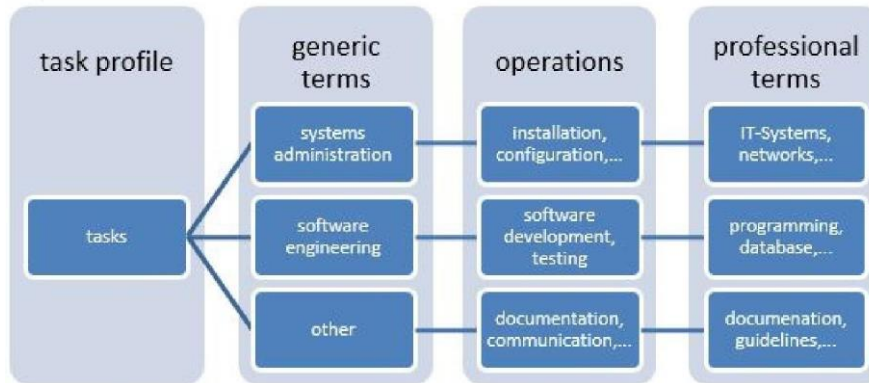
task profile

tasks

generic terms

systems administration

software engineering

other

operations

installation, configuration,...

software development, testing

documentation, communication,...

professional terms

IT-Systems, networks,...

programming, database,...

documenation, guidelines,...